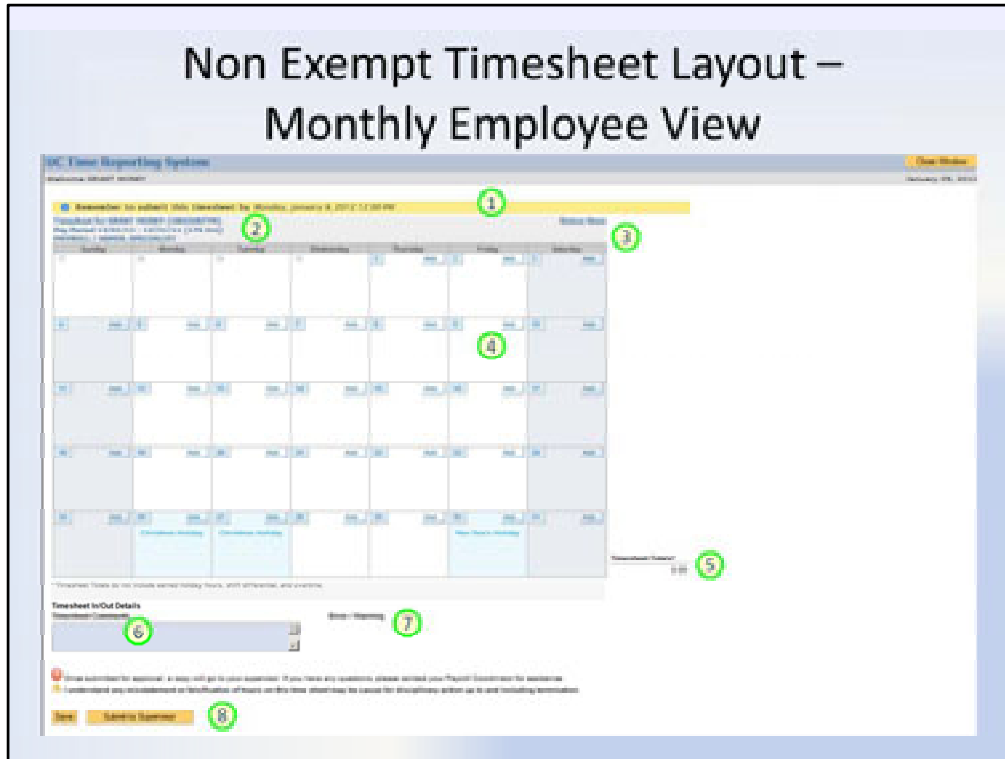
Non Exempt Timesheet Layout – Monthly Employee View

UC Time Reporting System

Close Window

Welcome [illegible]

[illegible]

Reminder to submit this timesheet by Monday, January 9, 2012 12:00 PM

1

Timesheet for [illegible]
Pay Period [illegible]
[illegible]

2

Status: New

3

| Sunday | Monday | Tuesday | Wednesday | Thursday | Friday | Saturday |
|---|---|---|---|---|---|---|
| 27 | 28 | 29 | 30 | 1 | 2 | 3 |
| 4 | 5 | 6 | 7 | 8 | 9 | 10 |
| 11 | 12 | 13 | 14 | 15 | 16 | 17 |
| 18 | 19 | 20 | 21 | 22 | 23 | 24 |
| 25 | 26 Christmas Holiday | 27 Christmas Holiday | 28 | 29 | 30 New Year's Holiday | 31 |

4

Timesheet Totals:
0.00

5

* Timesheet Totals do not include earned holiday hours, shift differential, and overtime.

Timesheet In/Out Details
Timesheet Comments

6

Errors / Warnings

7

Once submitted for approval, it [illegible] will go to your supervisor. If you have any questions, please contact your Payroll Coordinator for assistance.
I understand any misstatement or falsification of hours on this time sheet may be cause for disciplinary action up to and including termination.

Save

Submit to Supervisor

8